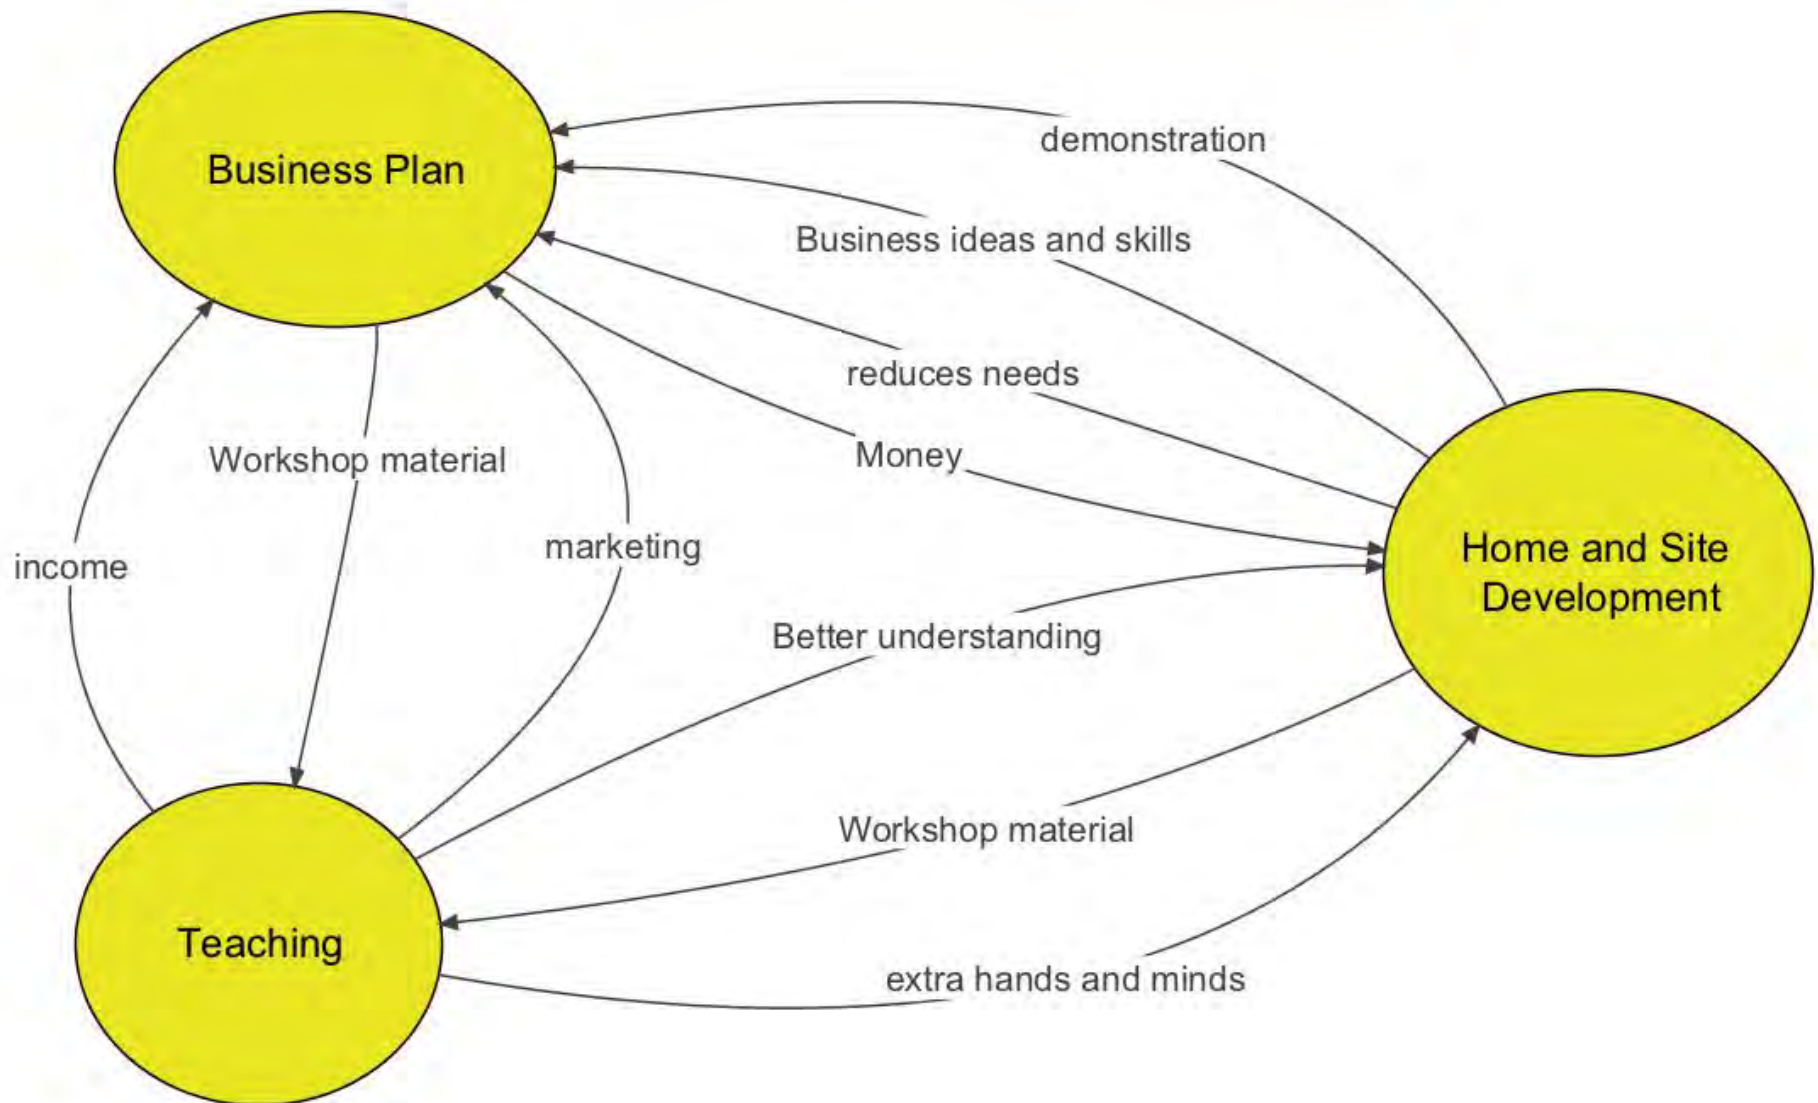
Business Plan

demonstration

Business ideas and skills

reduces needs

Money

Workshop material

income

marketing

Home and Site Development

Better understanding

Workshop material

Teaching

extra hands and minds